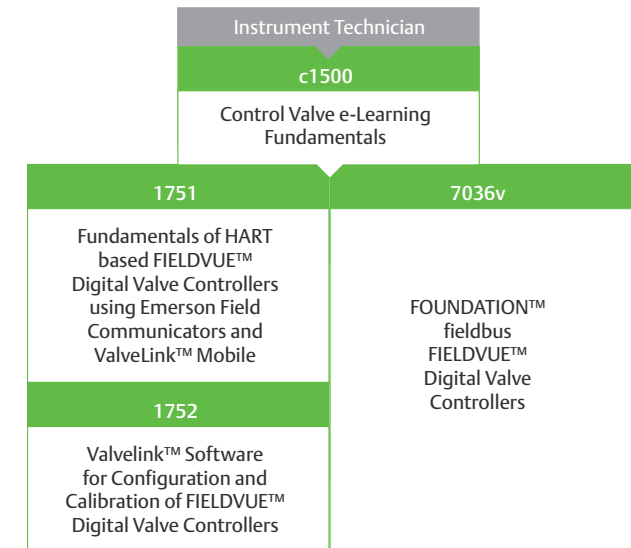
Instrument Technician

c1500

Control Valve e-Learning Fundamentals

1751

Fundamentals of HART based FIELDVUE™ Digital Valve Controllers using Emerson Field Communicators and ValveLink™ Mobile

1752

Valvelink™ Software for Configuration and Calibration of FIELDVUE™ Digital Valve Controllers

7036v

FOUNDATION™ fieldbus FIELDVUE™ Digital Valve Controllers